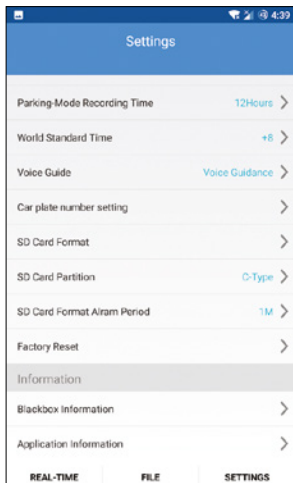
4:39

Settings

Parking-Mode Recording Time 12Hours >

World Standard Time +8 >

Voice Guide Voice Guidance >

Car plate number setting >

SD Card Format >

SD Card Partition C-Type >

SD Card Format Alram Period 1M >

Factory Reset >

Information

Blackbox Information >

Application Information >

REAL-TIME FILE SETTINGS